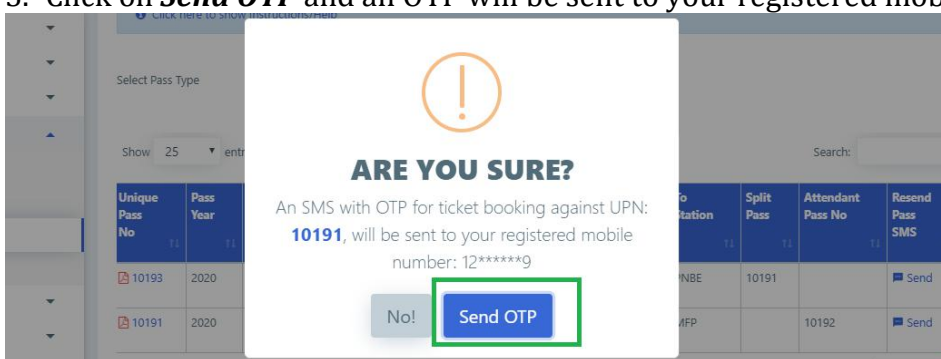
3. Click on ***Send OTP*** and an OTP will be sent to your registered mob

Click here to show Instructions/Help

Select Pass Type

Show 25 entr

Search:

| Unique Pass No | Pass Year | | To Station | Split Pass | Attendant Pass No | Resend Pass SMS |
|---|---|---|---|---|---|---|
| 10193 | 2020 | | PNBE | 10191 | | Send |
| 10191 | 2020 | | MFP | | 10192 | Send |

!

ARE YOU SURE?

An SMS with OTP for ticket booking against UPN: **10191**, will be sent to your registered mobile number: 12******9

No!

Send OTP